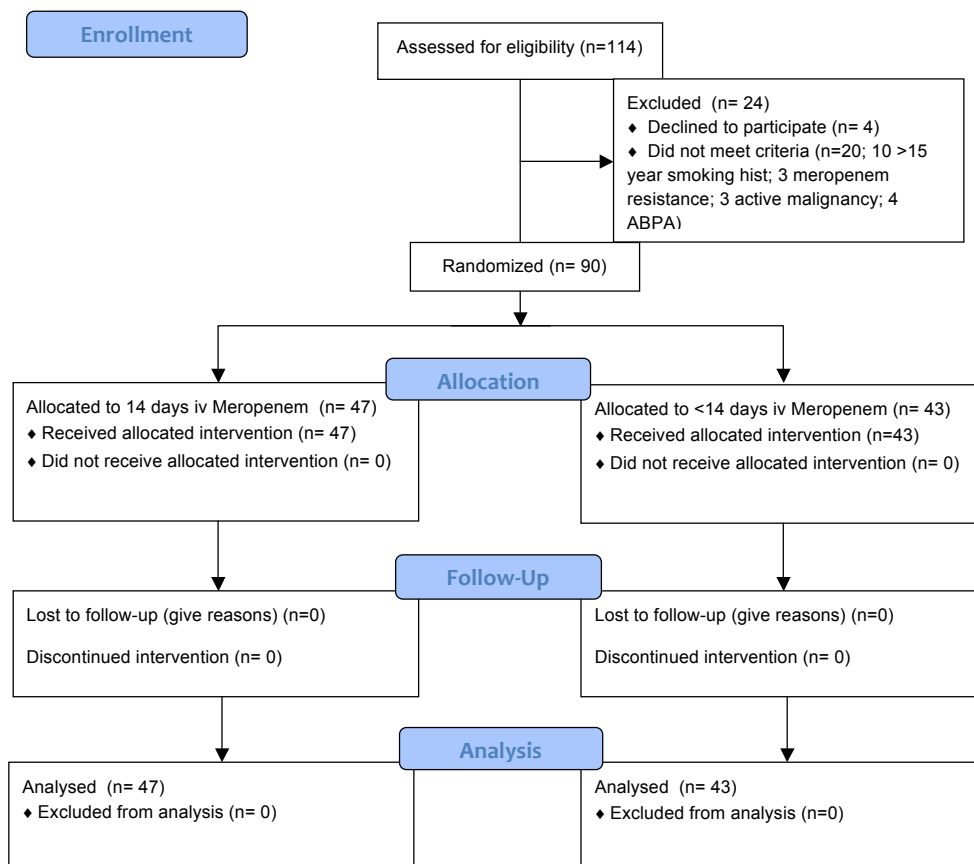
Enrollment

Assessed for eligibility (n=114)

Excluded (n= 24)
♦ Declined to participate (n= 4)
♦ Did not meet criteria (n=20; 10 >15 year smoking hist; 3 meropenem resistance; 3 active malignancy; 4 ABPA)

Randomized (n= 90)

Allocation

Allocated to 14 days iv Meropenem (n= 47)
♦ Received allocated intervention (n= 47)
♦ Did not receive allocated intervention (n= 0)

Allocated to <14 days iv Meropenem (n= 43)
♦ Received allocated intervention (n=43)
♦ Did not receive allocated intervention (n= 0)

Follow-Up

Lost to follow-up (give reasons) (n=0)

Discontinued intervention (n= 0)

Lost to follow-up (give reasons) (n=0)

Discontinued intervention (n= 0)

Analysis

Analysed (n= 47)
♦ Excluded from analysis (n= 0)

Analysed (n= 43)
♦ Excluded from analysis (n=0)